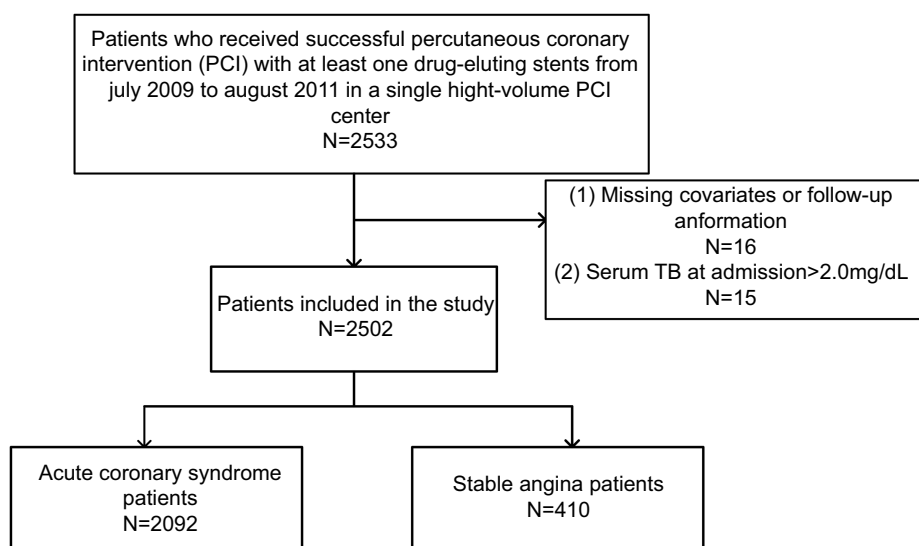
Patients who received successful percutaneous coronary intervention (PCI) with at least one drug-eluting stents from july 2009 to august 2011 in a single hight-volume PCI center
N=2533

(1) Missing covariates or follow-up anformation
N=16
(2) Serum TB at admission>2.0mg/dL
N=15

Patients included in the study
N=2502

Acute coronary syndrome patients
N=2092

Stable angina patients
N=410